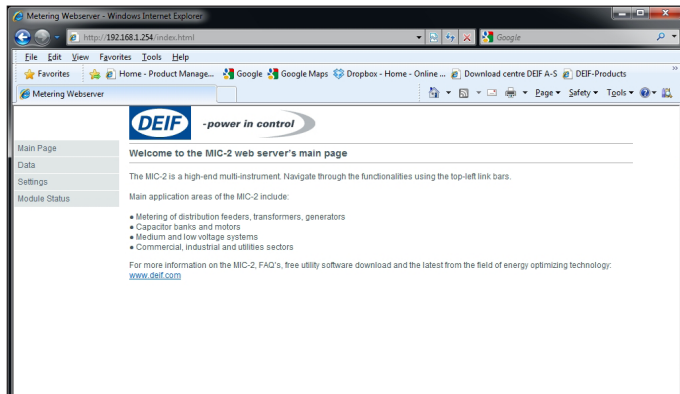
Metering Webserver - Windows Internet Explorer

http://192.168.1.254/index.html

Google

File Edit View Favorites Tools Help

Favorites | Home - Product Manage... Google Google Maps Dropbox - Home - Online ... Download centre DEIF A-S DEIF-Products

Metering Webserver

Page ▾ Safety ▾ Tools ▾

DEIF -power in control

Main Page
Data
Settings
Module Status

Welcome to the MIC-2 web server's main page

The MIC-2 is a high-end multi-instrument. Navigate through the functionalities using the top-left link bars.

Main application areas of the MIC-2 include:

● Metering of distribution feeders, transformers, generators
● Capacitor banks and motors
● Medium and low voltage systems
● Commercial, industrial and utilities sectors

For more information on the MIC-2, FAQ's, free utility software download and the latest from the field of energy optimizing technology: www.deif.com